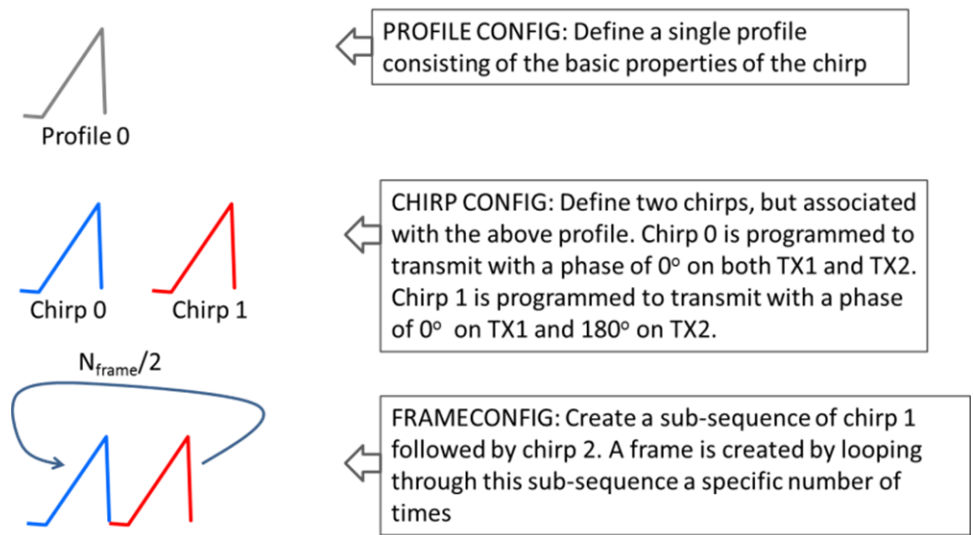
Profile 0

PROFILE CONFIG: Define a single profile consisting of the basic properties of the chirp

Chirp 0

Chirp 1

CHIRP CONFIG: Define two chirps, but associated with the above profile. Chirp 0 is programmed to transmit with a phase of $0^o$ on both TX1 and TX2. Chirp 1 is programmed to transmit with a phase of $0^o$ on TX1 and $180^o$ on TX2.

$N_{frame}/2$

FRAMECONFIG: Create a sub-sequence of chirp 1 followed by chirp 2. A frame is created by looping through this sub-sequence a specific number of times